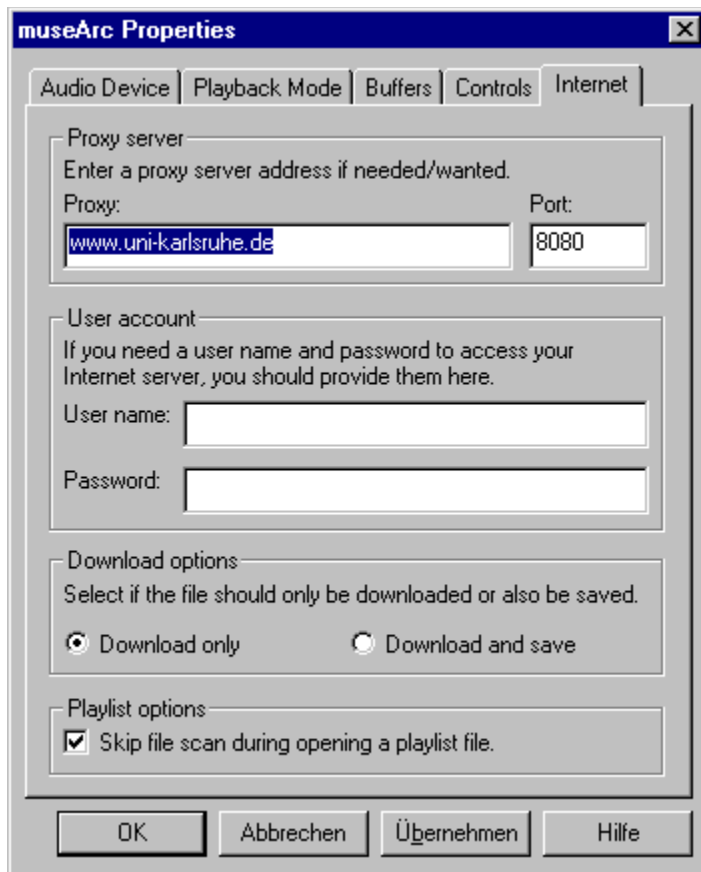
museArc Properties

Audio Device | Playback Mode | Buffers | Controls | Internet

Proxy server
Enter a proxy server address if needed/wanted.
Proxy:
www.uni-karlsruhe.de
Port:
8080

User account
If you need a user name and password to access your Internet server, you should provide them here.
User name:
Password:

Download options
Select if the file should only be downloaded or also be saved.
Download only
Download and save

Playlist options
Skip file scan during opening a playlist file.

OK
Abbrechen
Übernehmen
Hilfe